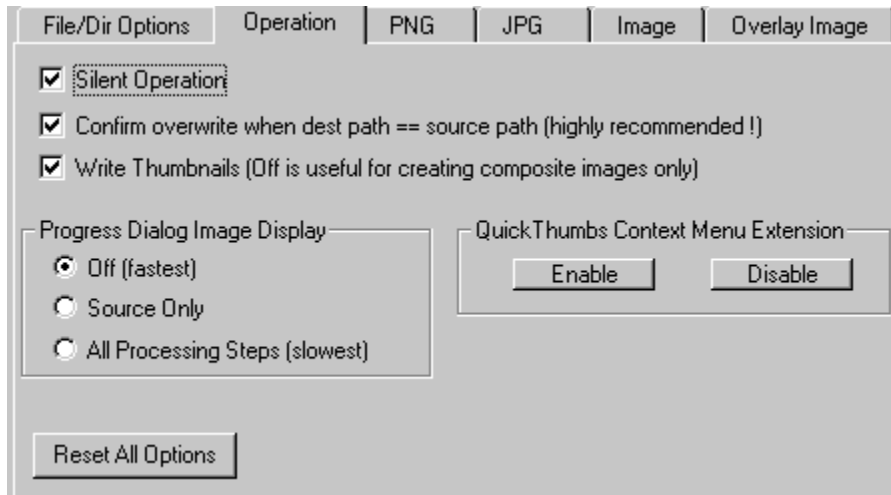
File/Dir Options | Operation | PNG | JPG | Image | Overlay Image

Silent Operation

Confirm overwrite when dest path == source path (highly recommended !)

Write Thumbnails (Off is useful for creating composite images only)

Progress Dialog Image Display

Off (fastest)

Source Only

All Processing Steps (slowest)

QuickThumbs Context Menu Extension

Enable

Disable

Reset All Options